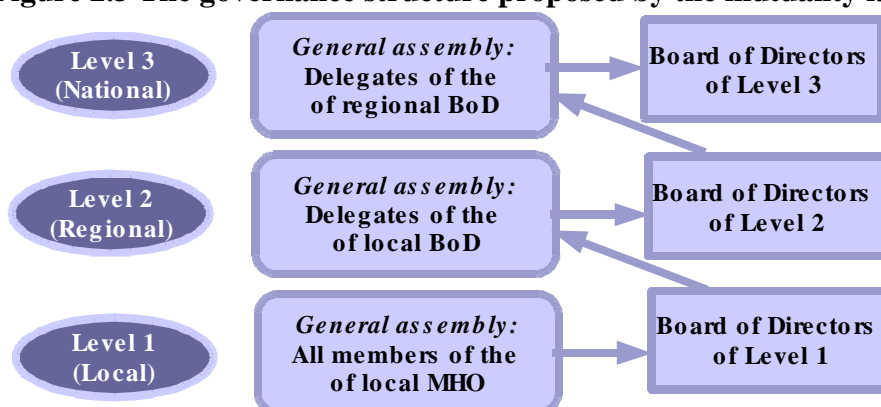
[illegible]igure 2.5 The governance structure proposed by the mutuality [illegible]

Level 3 (National)

General assembly: Delegates of the of regional BoD

Board of Directors of Level 3

Level 2 (Regional)

General assembly: Delegates of the of local BoD

Board of Directors of Level 2

Level 1 (Local)

General assembly: All members of the of local MHO

Board of Directors of Level 1